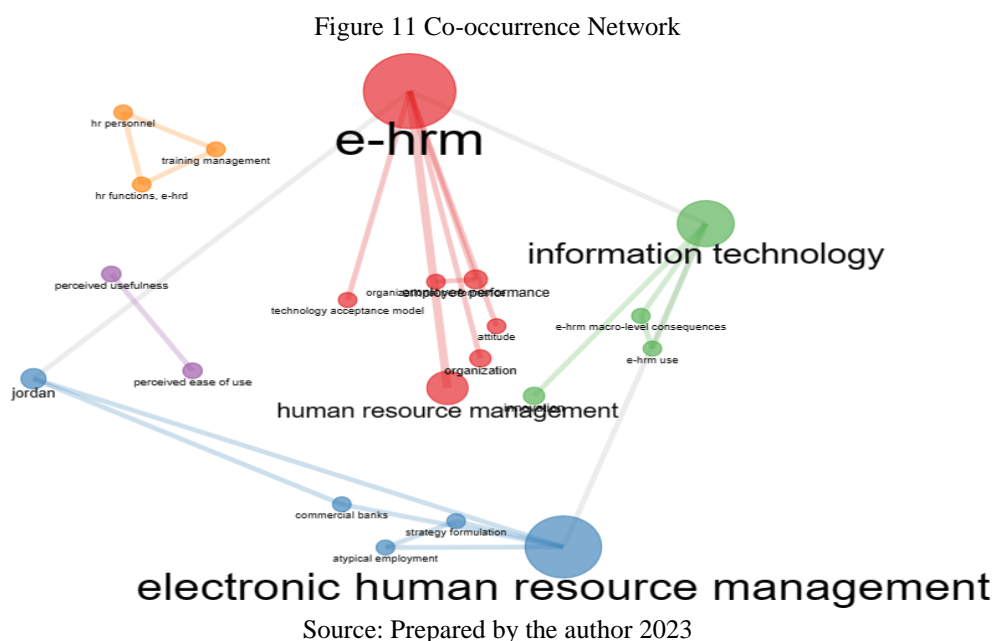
Figure 11 Co-occurrence Network

e-hrm

hr personnel

training management

hr functions, e-hrd

information technology

perceived usefulness

organiz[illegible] employee performance

technology acceptance model

e-hrm macro-level consequences

attitude

e-hrm use

perceived ease of use

organization

jordan

human resource management

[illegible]

commercial banks

strategy formulation

atypical employment

electronic human resource management

Source: Prepared by the author 2023